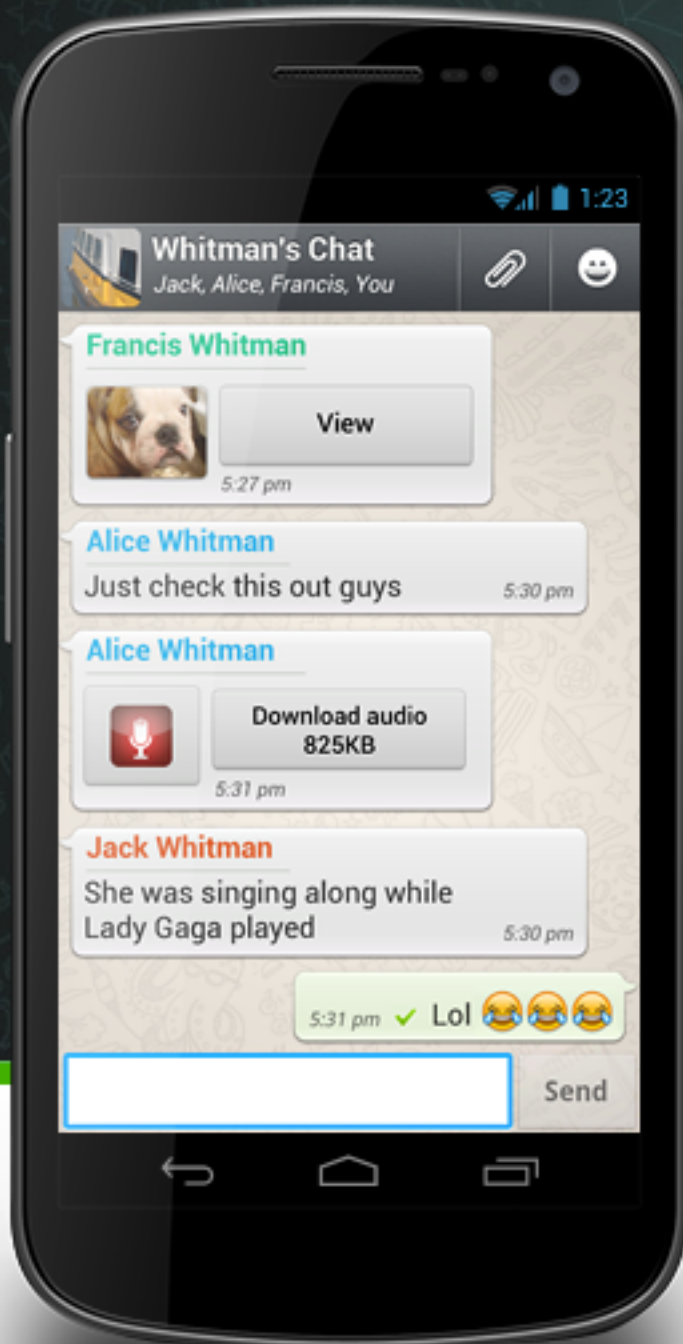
1:23

Whitman's Chat
Jack, Alice, Francis, You

Francis Whitman
View
5:27 pm

Alice Whitman
Just check this out guys
5:30 pm

Alice Whitman
Download audio 825KB
5:31 pm

Jack Whitman
She was singing along while Lady Gaga played
5:30 pm

5:31 pm ✓ Lol 😂😂😂

Send